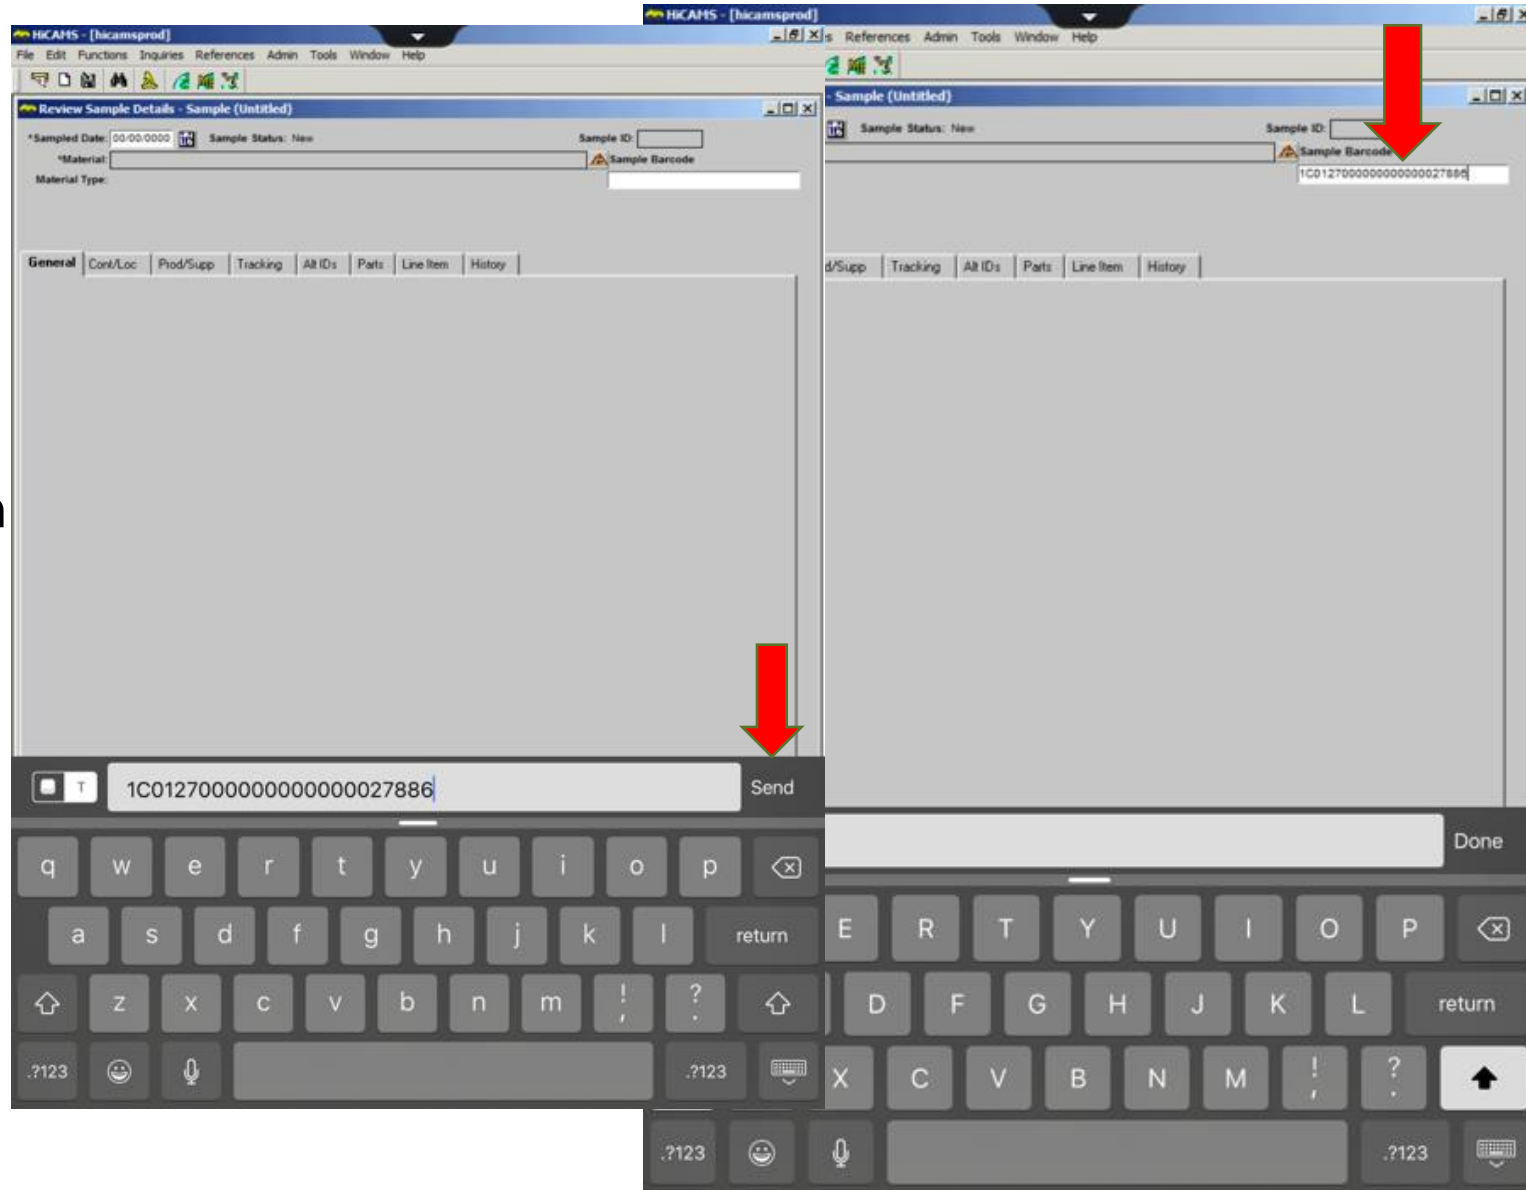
HiCAMS - [hicamsprod]
File Edit Functions Inquiries References Admin Tools Window Help

Review Sample Details - Sample (Untitled)
*Sampled Date: 00/00/0000 Sample Status: New Sample ID:
*Material: Sample Barcode
Material Type:

General Cont/Loc Prod/Supp Tracking Alt IDs Parts Line Item History

T 1C01270000000000000027886 Send

q w e r t y u i o p
a s d f g h j k l return
z x c v b n m ! , ? .
.?123 .?123

HiCAMS - [hicamsprod]
s References Admin Tools Window Help
- Sample (Untitled)
Sample Status: New Sample ID:
Sample Barcode
1C01270000000000000027886

d/Supp Tracking Alt IDs Parts Line Item History

Done

E R T Y U I O P
D F G H J K L return
X C V B N M ! , ? .
.?123 .?123